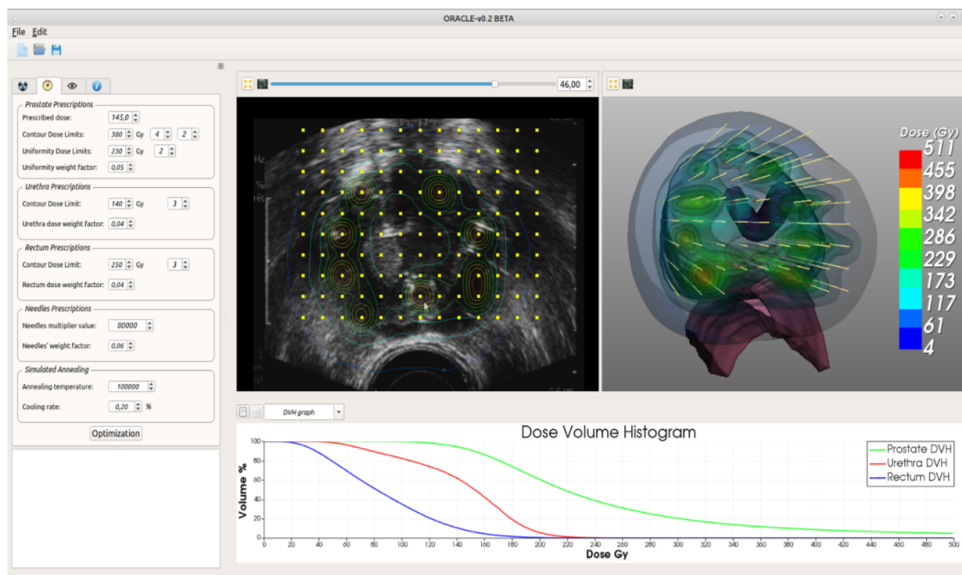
ORACLE-v0.2 BETA

File Edit

Prostate Prescriptions
Prescribed dose: 145,0
Contour Dose Limits: 380 Gy 4 2
Uniformity Dose Limits: 230 Gy 2
Uniformity weight factor: 0,05

Urethra Prescriptions
Contour Dose Limit: 140 Gy 3
Urethra dose weight factor: 0,04

Rectum Prescriptions
Contour Dose Limit: 250 Gy 3
Rectum dose weight factor: 0,04

Needles Prescriptions
Needles multiplier value: 80000
Needles' weight factor: 0,06

Simulated Annealing
Annealing temperature: 100000
Cooling rate: 0,20 %

Optimization

46,00

Dose (Gy)
511
455
398
342
286
229
173
117
61
4

DVH graph

Dose Volume Histogram

Prostate DVH
Urethra DVH
Rectum DVH

Volume %
100
80
60
40
20
0

0 20 40 60 80 100 120 140 160 180 200 220 240 260 280 300 320 340 360 380 400 420 440 460 480 500
Dose Gy